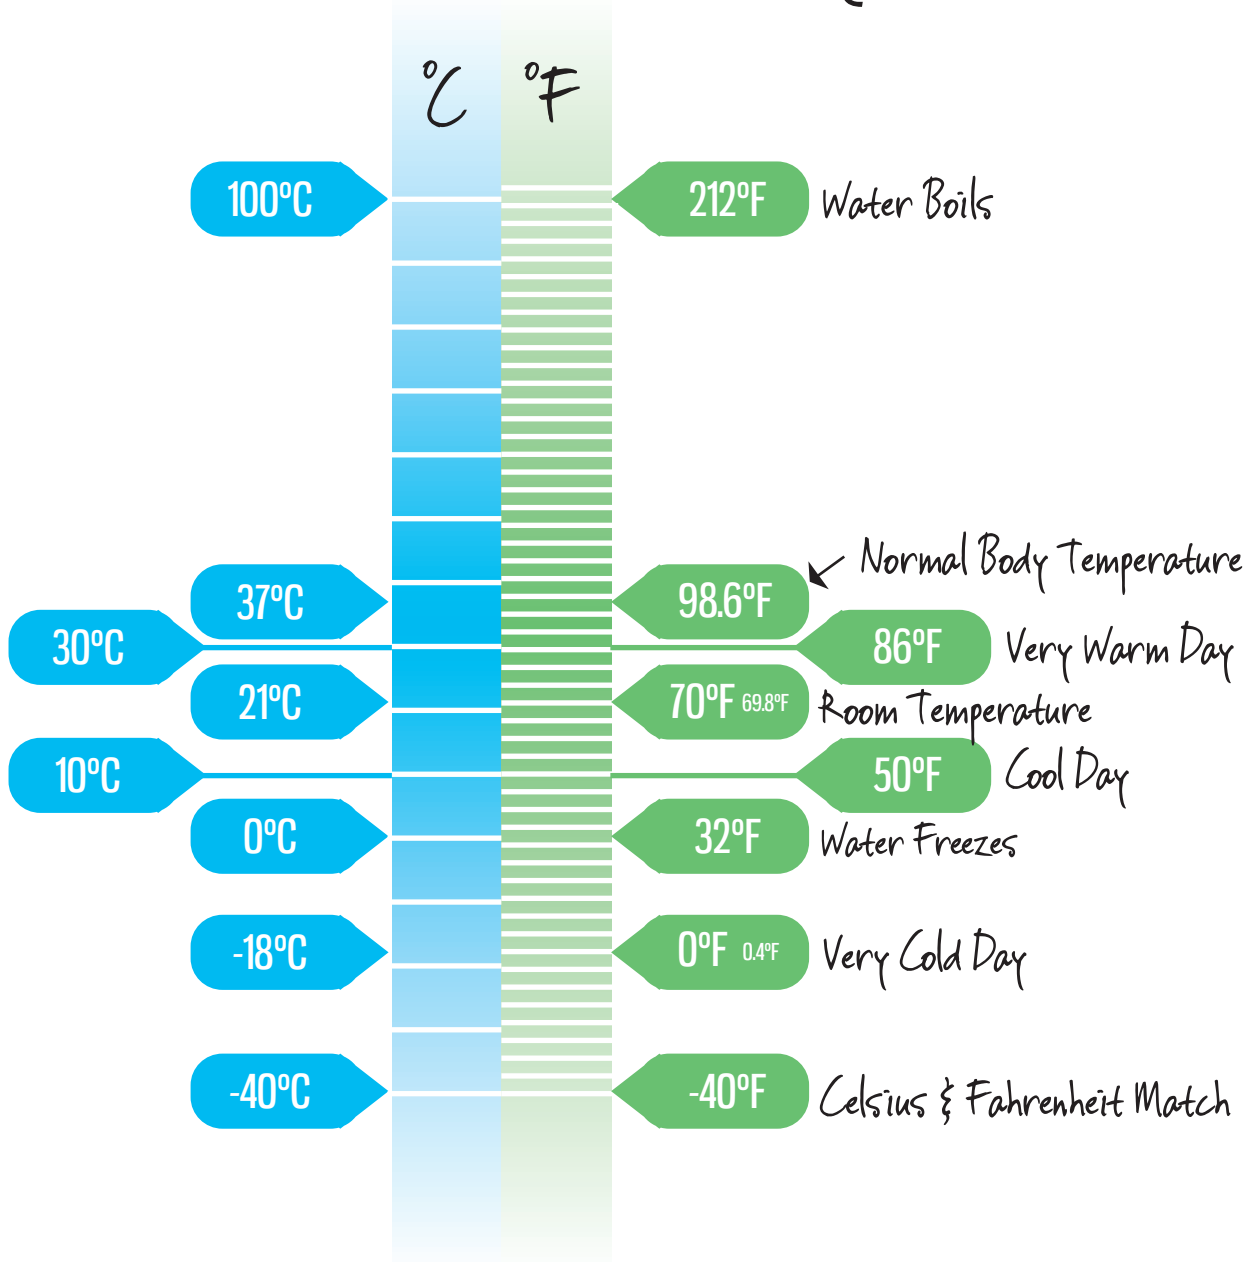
°C °F

100°C 212°F Water Boils

Normal Body Temperature

37°C 98.6°F

30°C 86°F Very Warm Day

21°C 70°F 69.8°F Room Temperature

10°C 50°F Cool Day

0°C 32°F Water Freezes

-18°C 0°F 0.4°F Very Cold Day

-40°C -40°F Celsius & Fahrenheit Match